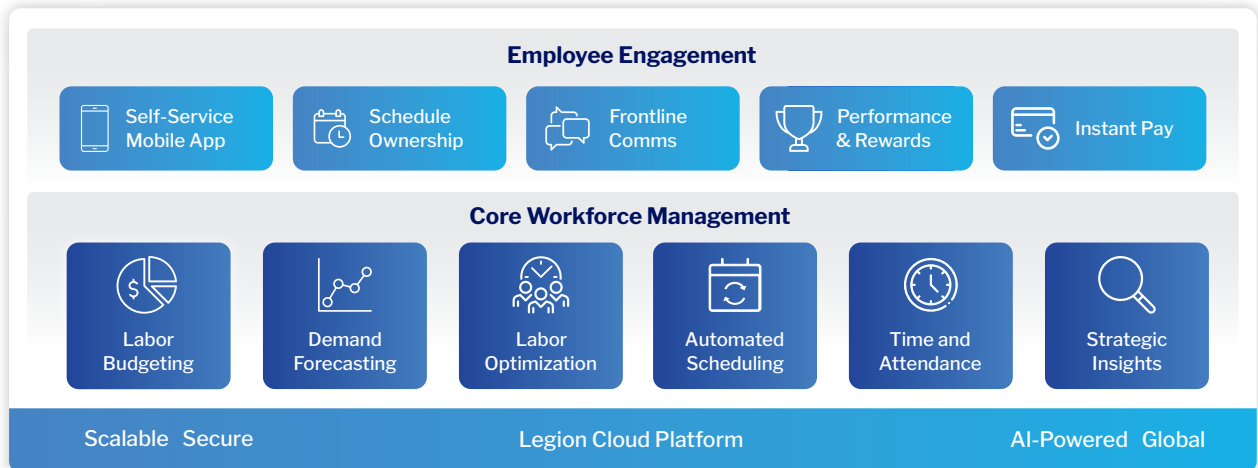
Employee Engagement

Self-Service Mobile App

Schedule Ownership

Frontline Comms

Performance & Rewards

Instant Pay

Core Workforce Management

Labor Budgeting

Demand Forecasting

Labor Optimization

Automated Scheduling

Time and Attendance

Strategic Insights

Scalable Secure

Legion Cloud Platform

AI-Powered Global